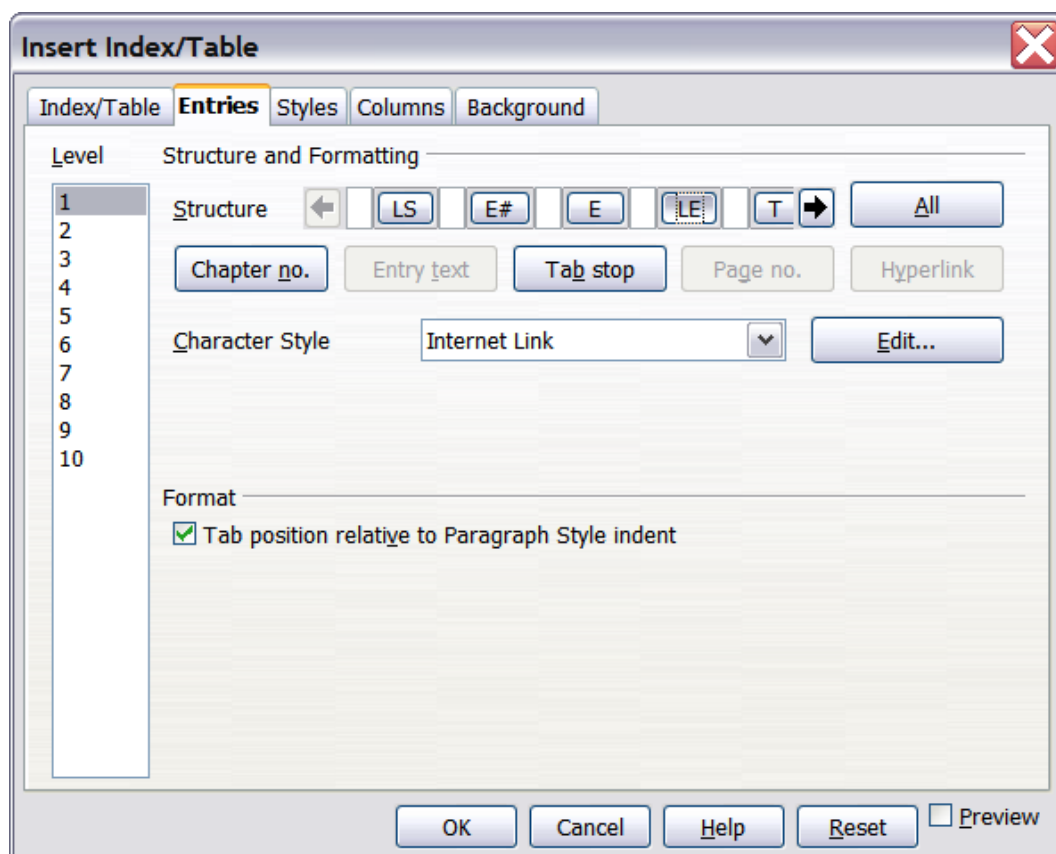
Insert Index/Table

Index/Table
Entries
Styles
Columns
Background

Level
1
2
3
4
5
6
7
8
9
10

Structure and Formatting

Structure
LS
E#
E
LE
T
All

Chapter no.
Entry text
Tab stop
Page no.
Hyperlink

Character Style
Internet Link
Edit...

Format
Tab position relative to Paragraph Style indent

OK
Cancel
Help
Reset
Preview